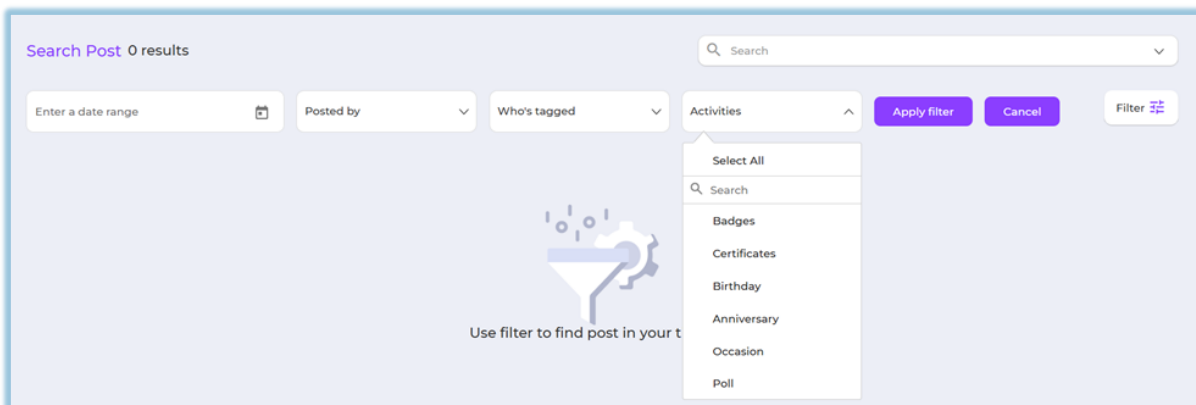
Search Post 0 results

Search

Enter a date range

Posted by

Who's tagged

Activities

Apply filter

Cancel

Filter

Select All

Search

Badges

Certificates

Birthday

Anniversary

Occasion

Poll

Use filter to find post in your t